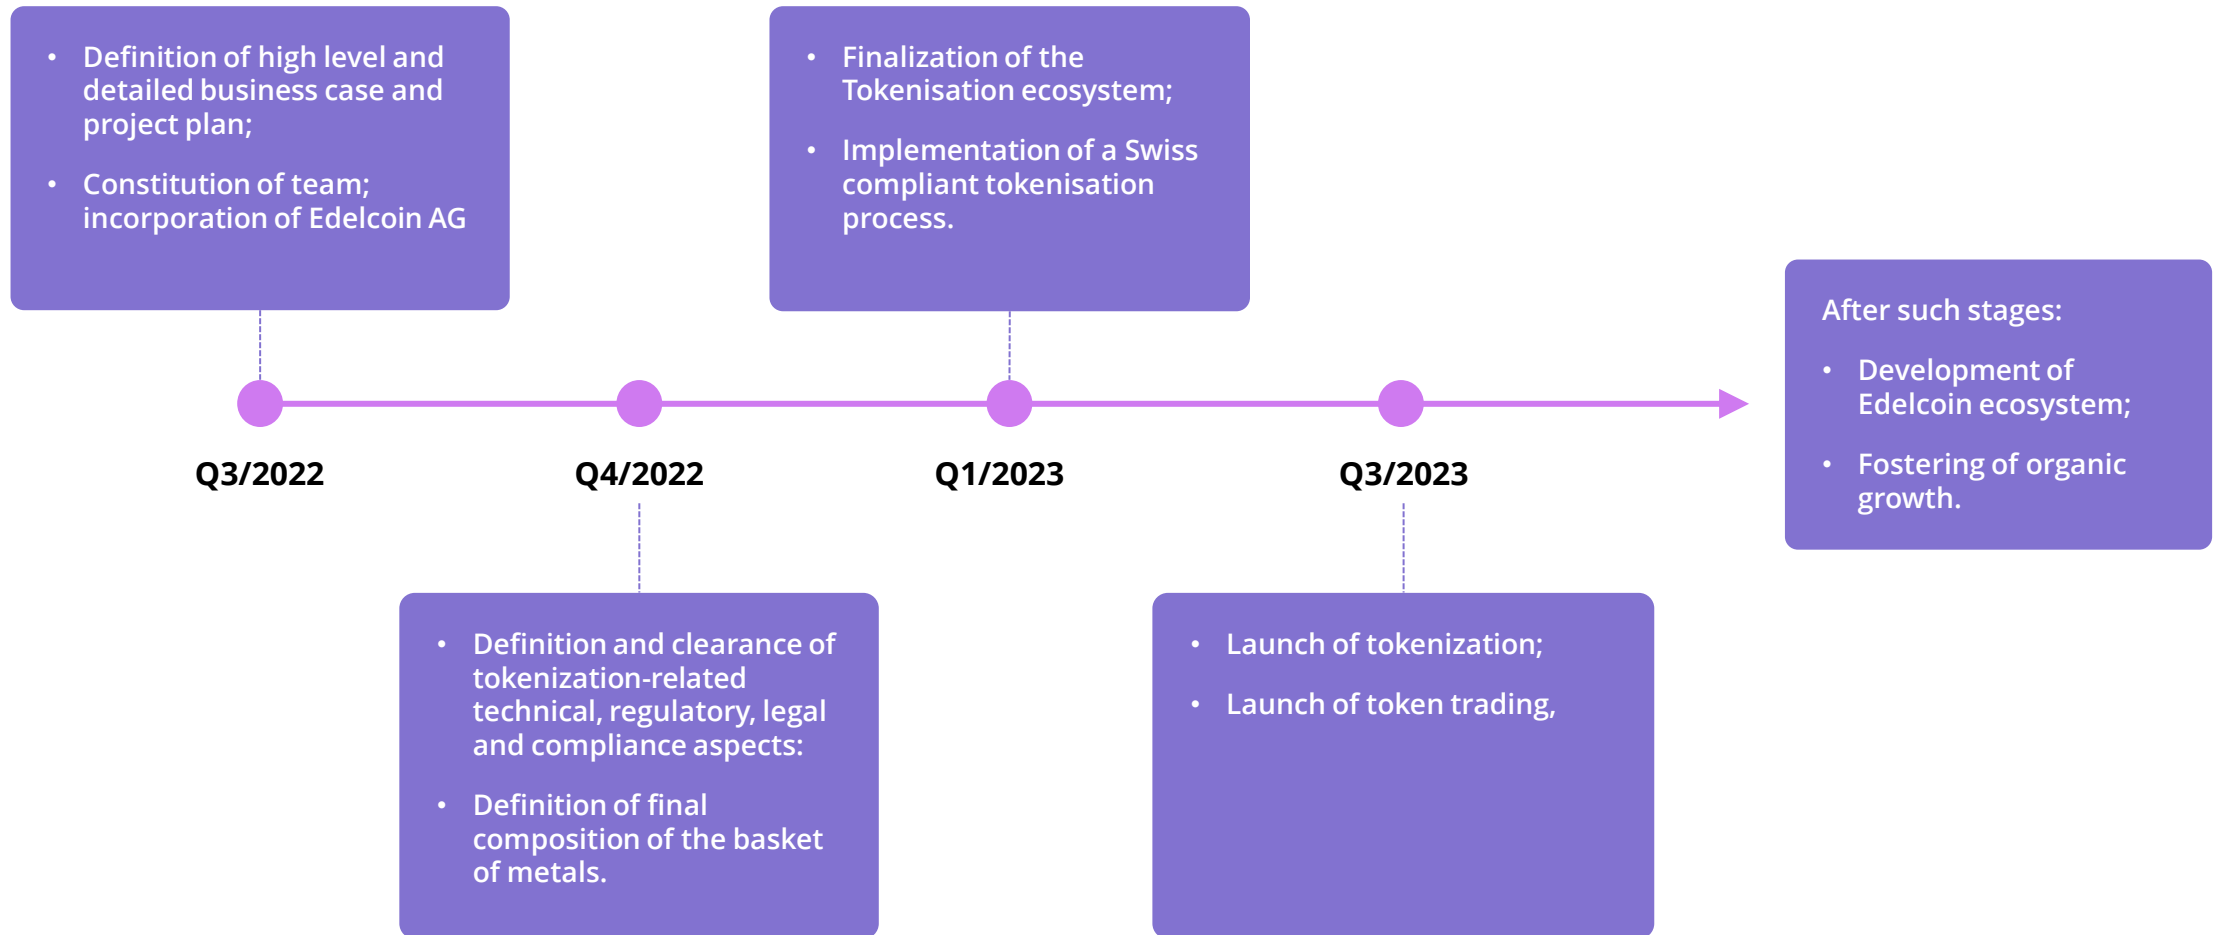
- Definition of high level and detailed business case and project plan;
- Constitution of team; incorporation of Edelcoin AG

Q3/2022

Q4/2022

- Definition and clearance of tokenization-related technical, regulatory, legal and compliance aspects:
- Definition of final composition of the basket of metals.

- Finalization of the Tokenisation ecosystem;
- Implementation of a Swiss compliant tokenisation process.

Q1/2023

Q3/2023

- Launch of tokenization;
- Launch of token trading,

After such stages:

- Development of Edelcoin ecosystem;
- Fostering of organic growth.